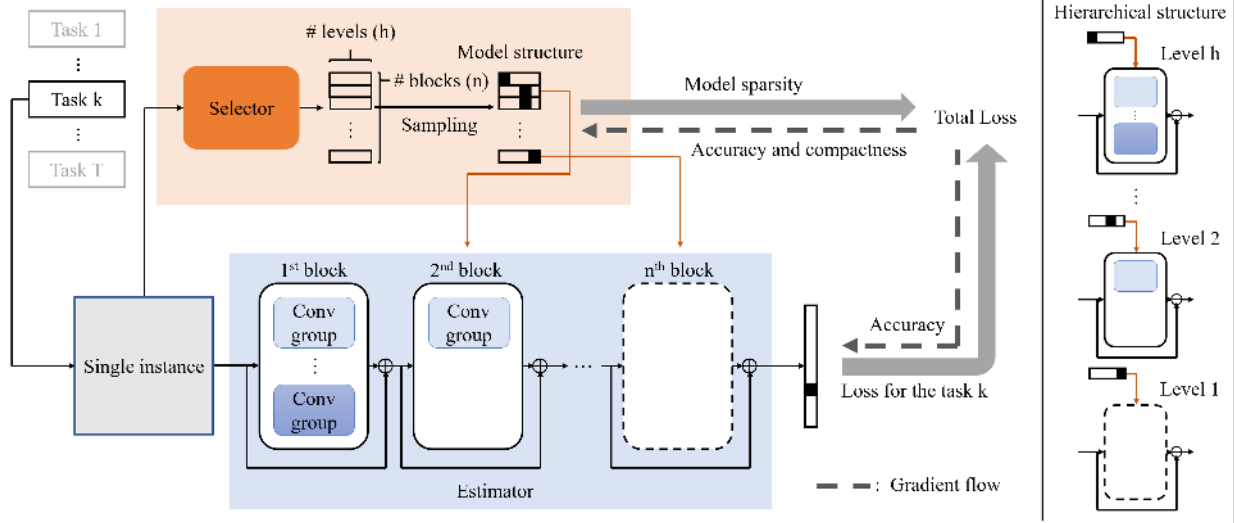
Task 1
⋮
Task k
⋮
Task T

# levels (h)
Selector
# blocks (n)
Model structure
Sampling
⋮
⋮
Model sparsity
Accuracy and compactness
Total Loss

$1^{st}$ block
Conv group
⋮
Conv group
$2^{nd}$ block
Conv group
$n^{th}$ block
Single instance
Accuracy
Loss for the task k
Estimator
: Gradient flow

Hierarchical structure
Level h
⋮
Level 2
Level 1